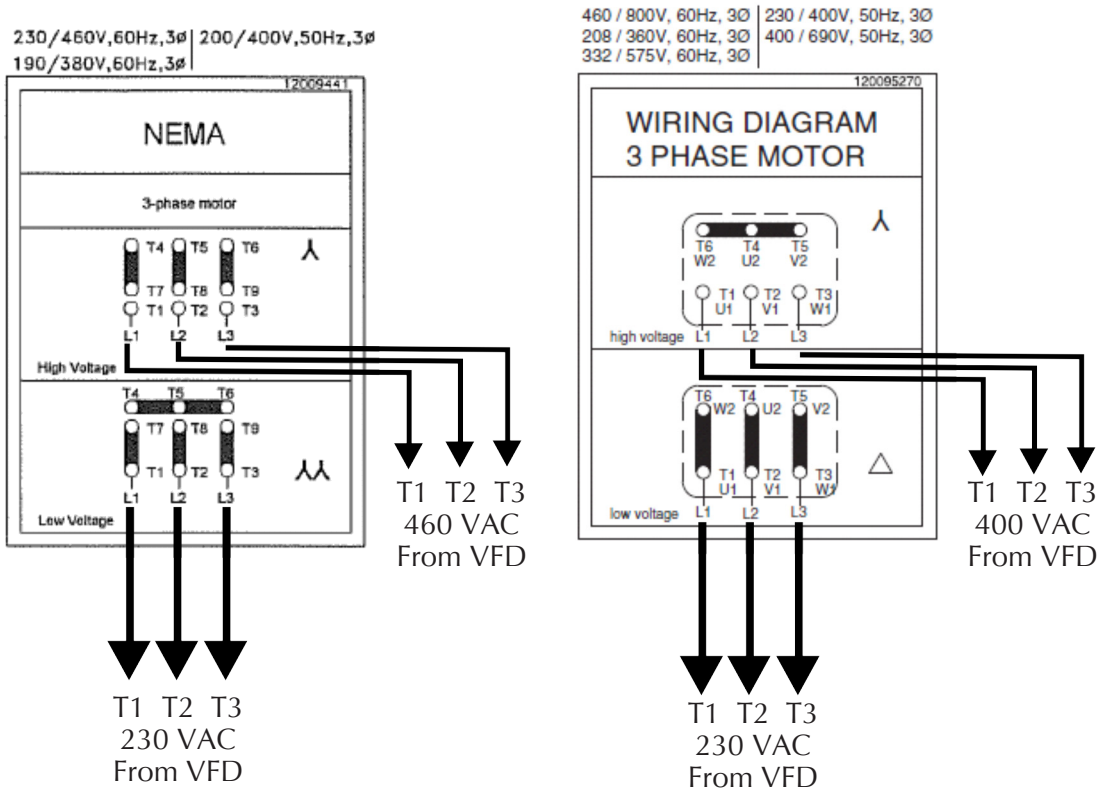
230/460V,60Hz,3ø | 200/400V,50Hz,3ø
190/380V,60Hz,3ø

12009441

NEMA

3-phase motor

T4 T5 T6
T7 T8 T9
T1 T2 T3
L1 L2 L3

High Voltage

T4 T5 T6
T7 T8 T9
T1 T2 T3
L1 L2 L3

Low Voltage

T1 T2 T3
460 VAC
From VFD

T1 T2 T3
230 VAC
From VFD

460 / 800V, 60Hz, 3Ø | 230 / 400V, 50Hz, 3Ø
208 / 360V, 60Hz, 3Ø | 400 / 690V, 50Hz, 3Ø
332 / 575V, 60Hz, 3Ø

120095270

WIRING DIAGRAM
3 PHASE MOTOR

T6 W2 T4 U2 T5 V2
T1 U1 T2 V1 T3 W1
high voltage L1 L2 L3

T6 W2 T4 U2 T5 V2
T1 U1 T2 V1 T3 W1
low voltage L1 L2 L3

T1 T2 T3
400 VAC
From VFD

T1 T2 T3
230 VAC
From VFD